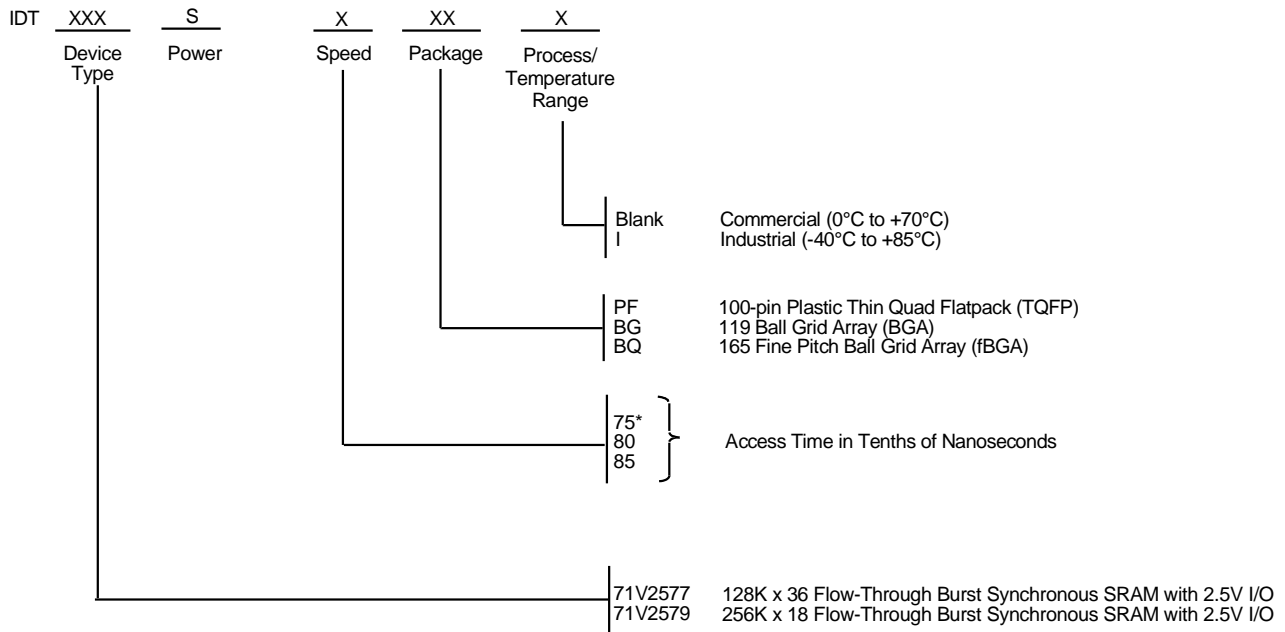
IDT XXX S X XX X

Device Type Power Speed Package Process/ Temperature Range

Blank Commercial (0°C to +70°C)
I Industrial (-40°C to +85°C)

PF 100-pin Plastic Thin Quad Flatpack (TQFP)
BG 119 Ball Grid Array (BGA)
BQ 165 Fine Pitch Ball Grid Array (fBGA)

75*
80
85
Access Time in Tenths of Nanoseconds

71V2577 128K x 36 Flow-Through Burst Synchronous SRAM with 2.5V I/O
71V2579 256K x 18 Flow-Through Burst Synchronous SRAM with 2.5V I/O